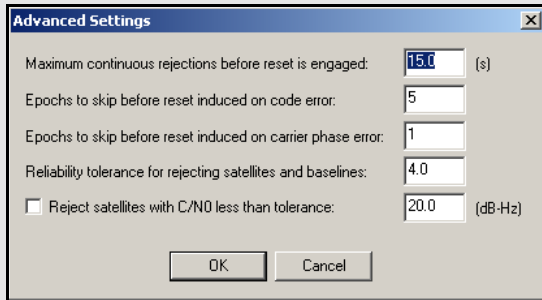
Advanced Settings

Maximum continuous rejections before reset is engaged: 15.0 (s)

Epochs to skip before reset induced on code error: 5

Epochs to skip before reset induced on carrier phase error: 1

Reliability tolerance for rejecting satellites and baselines: 4.0

Reject satellites with C/N0 less than tolerance: 20.0 (dB-Hz)

OK Cancel